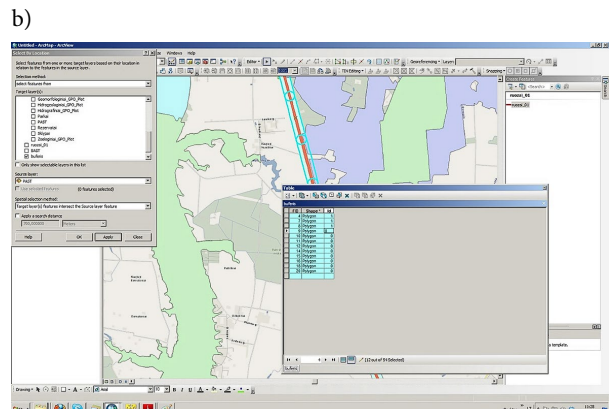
b)

Untitled - ArcMap - ArcView

Select By Location

Select features from one or more target layers based on their location in relation to the features in the source layer.

Selection method:

select features from

Target layer(s):

GeomorfologiaGPO_Plot

HidrogeologiaGPO_Plot

HidrografiaGPO_Plot

Parkai

PAST

Rezervatai

Miskai

GeologijaGPO_Plot

rumsiskiu

BAST

buffers

Only show selectable layers in this list

Source layer:

PAST

Use selected features (0 features selected)

Spatial selection method:

Target layer(s) features intersect the Source layer feature

Apply a search distance

Help

OK

Apply

Close

Windows Help

Editor

Table

buffers

| FID | Shape* | Id |
|---|---|---|
| 4 | Polygon | 0 |
| 5 | Polygon | 0 |
| 6 | Polygon | 0 |
| 7 | Polygon | 0 |
| 9 | Polygon | 0 |
| 10 | Polygon | 0 |
| 11 | Polygon | 0 |
| 12 | Polygon | 0 |
| 13 | Polygon | 0 |
| 14 | Polygon | 0 |
| 15 | Polygon | 0 |
| 16 | Polygon | 0 |
| 17 | Polygon | 0 |
| 18 | Polygon | 0 |

(12 out of 54 Selected)

buffers

Drawing

Arial

10